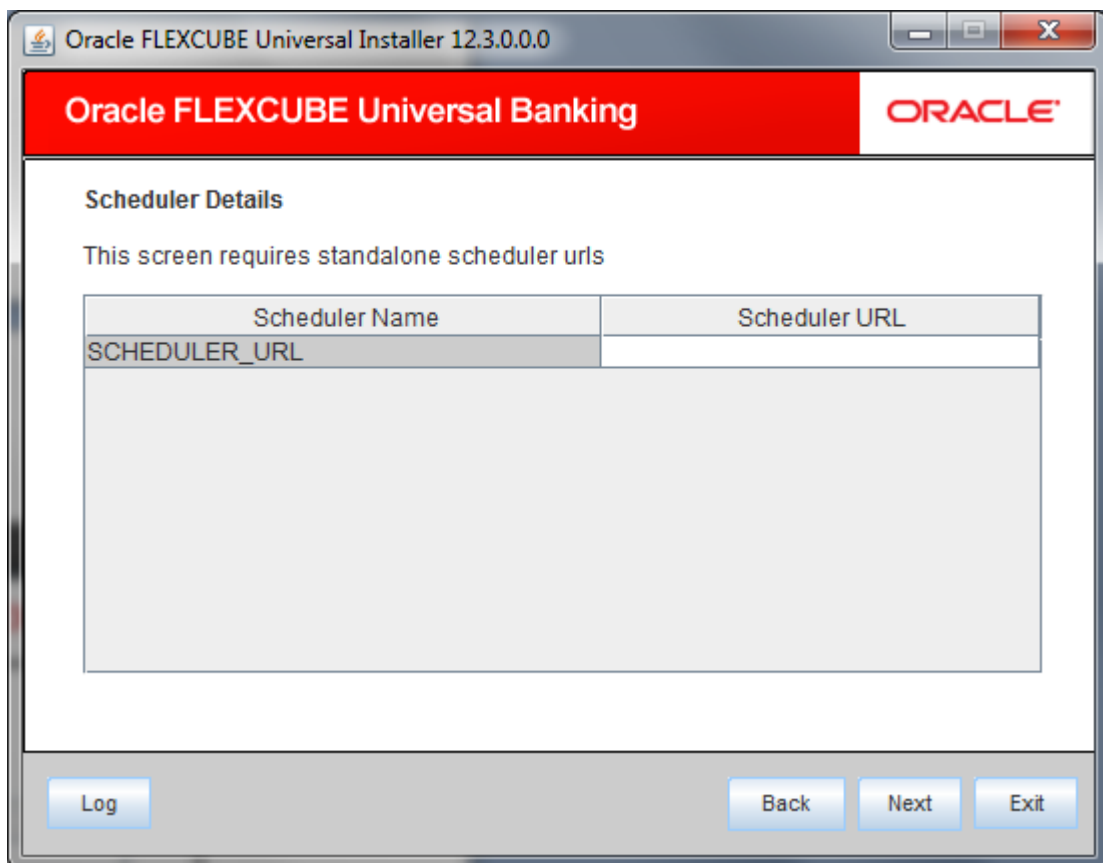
Oracle FLEXCUBE Universal Installer 12.3.0.0.0

Oracle FLEXCUBE Universal Banking

ORACLE

Scheduler Details

This screen requires standalone scheduler urls

| Scheduler Name | Scheduler URL |
|---|---|
| SCHEDULER_URL | |

Log

Back

Next

Exit